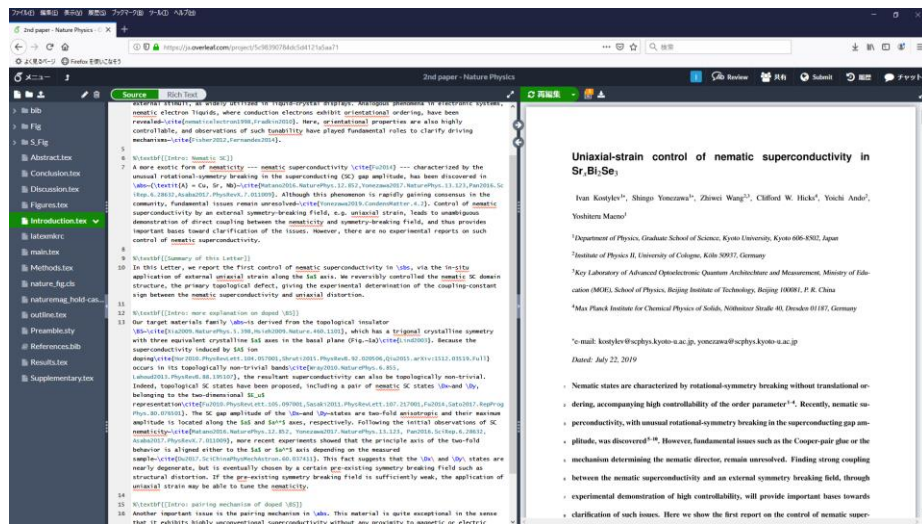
ファイル(F) 編集(E) 表示(V) 履歴(S) ブックマーク(B) ツール(T) ヘルプ(H)

2nd paper - Nature Physics

https://ja.overleaf.com/project/5c98390784dc5d4121a5aa71

よく見るページ Firefox を使いこなそう

メニュー

2nd paper - Nature Physics

Review 共有 Submit 履歴 チャット

bib
Fig
S_Fig
Abstract.tex
Conclusion.tex
Discussion.tex
Figures.tex
Introduction.tex
latexmkrc
main.tex
Methods.tex
nature_fig.cls
naturemag_hold-cas...
outline.tex
Preamble.sty
References.bib
Results.tex
Supplementary.tex

Source Rich Text

external stimuli, as widely utilized in liquid-crystal displays. Analogous phenomena in electronic systems, nematic electron liquids, where conduction electrons exhibit orientational ordering, have been revealed~\cite{nematicelectron1998,Fradkin2010}. Here, orientational properties are also highly controllable, and observations of such tunability have played fundamental roles to clarify driving mechanisms~\cite{Fisher2012,Fernandes2014}.

%\textbf{[Intro: Nematic SC]}
A more exotic form of nematicity --- nematic superconductivity \cite{Fu2014} --- characterized by the unusual rotational-symmetry breaking in the superconducting (SC) gap amplitude, has been discovered in \mbs~(\textit{A} = Cu, Sr, Nb)~\cite{Matano2016.NaturePhys.12.852,Yonezawa2017.NaturePhys.13.123,Pan2016.SciRep.6.28632,Asaba2017.PhysRevX.7.011009}. Although this phenomenon is rapidly gaining consensus in the community, fundamental issues remain unresolved~\cite{Yonezawa2019.CondensMatter.4.2}. Control of nematic superconductivity by an external symmetry-breaking field, e.g. uniaxial strain, leads to unambiguous demonstration of direct coupling between the nematicity and symmetry-breaking field, and thus provides important bases toward clarification of the issues. However, there are no experimental reports on such control of nematic superconductivity.

%\textbf{[Summary of this Letter]}
In this Letter, we report the first control of nematic superconductivity in \sbs, via the in-situ application of external uniaxial strain along the $a$ axis. We reversibly controlled the nematic SC domain structure, the primary topological defect, giving the experimental determination of the coupling-constant sign between the nematic superconductivity and uniaxial distortion.

%\textbf{[Intro: more explanation on doped \BS]}
Our target materials family \mbs~is derived from the topological insulator \BS~\cite{Xia2009.NaturePhys.5.398,Hsieh2009.Nature.460.1101}, which has a trigonal crystalline symmetry with three equivalent crystalline $a$ axes in the basal plane (Fig.~1a)\cite{Lind2003}. Because the superconductivity induced by $A$ ion doping\cite{Hor2010.PhysRevLett.104.057001,Shruti2015.PhysRevB.92.020506,Qiu2015.arXiv:1512.03519.Full} occurs in its topologically non-trivial bands\cite{Wray2010.NaturePhys.6.855, Lahoud2013.PhysRevB.88.195107}, the resultant superconductivity can also be topologically non-trivial. Indeed, topological SC states have been proposed, including a pair of nematic SC states \Dx~and \Dy, belonging to the two-dimensional $E_u$ representation\cite{Fu2010.PhysRevLett.105.097001,Sasaki2011.PhysRevLett.107.217001,Fu2014,Sato2017.RepProgPhys.80.076501}. The SC gap amplitude of the \Dx~and \Dy~states are two-fold anisotropic and their maximum amplitude is located along the $a$ and $a^*$ axes, respectively. Following the initial observations of SC nematicity~\cite{Matano2016.NaturePhys.12.852, Yonezawa2017.NaturePhys.13.123, Pan2016.SciRep.6.28632, Asaba2017.PhysRevX.7.011009}, more recent experiments showed that the principle axis of the two-fold behavior is aligned either to the $a$ or $a^*$ axis depending on the measured sample~\cite{Du2017.SciChinaPhysMechAstron.60.037411}. This fact suggests that the \Dx\ and \Dy\ states are nearly degenerate, but is eventually chosen by a certain pre-existing symmetry breaking field such as structural distortion. If the pre-existing symmetry breaking field is sufficiently weak, the application of uniaxial strain may be able to tune the nematicity.

%\textbf{[Intro: pairing mechanism of doped \BS]}
Another important issue is the pairing mechanism in \mbs. This material is quite exceptional in the sense that it exhibits highly unconventional superconductivity without any proximity to magnetic or electric

再編集

Uniaxial-strain control of nematic superconductivity in $Sr_xBi_2Se_3$

Ivan Kostylev$^{1*}$, Shingo Yonezawa$^{1*}$, Zhiwei Wang$^{2,3}$, Clifford W. Hicks$^4$, Yoichi Ando$^2$, Yoshiteru Maeno$^1$

$^1$Department of Physics, Graduate School of Science, Kyoto University, Kyoto 606-8502, Japan

$^2$Institute of Physics II, University of Cologne, Köln 50937, Germany

$^3$Key Laboratory of Advanced Optoelectronic Quantum Architecture and Measurement, Ministry of Education (MOE), School of Physics, Beijing Institute of Technology, Beijing 100081, P. R. China

$^4$Max Planck Institute for Chemical Physics of Solids, Nöthnitzer Straße 40, Dresden 01187, Germany

*e-mail: kostylev@scphys.kyoto-u.ac.jp, yonezawa@scphys.kyoto-u.ac.jp

Dated: July 22, 2019

Nematic states are characterized by rotational-symmetry breaking without translational ordering, accompanying high controllability of the order parameter$^{1-4}$. Recently, nematic superconductivity, with unusual rotational-symmetry breaking in the superconducting gap amplitude, was discovered$^{5-10}$. However, fundamental issues such as the Cooper-pair glue or the mechanism determining the nematic director, remain unresolved. Finding strong coupling between the nematic superconductivity and an external symmetry breaking field, through experimental demonstration of high controllability, will provide important bases towards clarification of such issues. Here we show the first report on the control of nematic super-